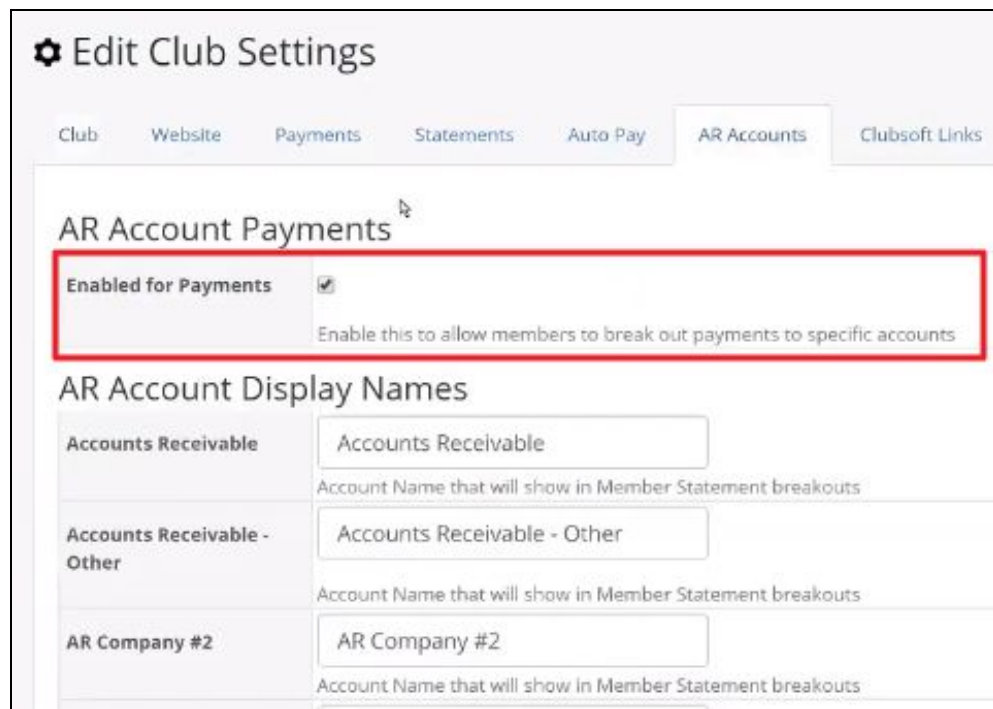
Edit Club Settings

Club | Website | Payments | Statements | Auto Pay | AR Accounts | Clubsoft Links

AR Account Payments

| Enabled for Payments | ☑ Enable this to allow members to break out payments to specific accounts |
|---|---|

AR Account Display Names

| | |
|---|---|
| Accounts Receivable | Accounts Receivable<br>Account Name that will show in Member Statement breakouts |
| Accounts Receivable - Other | Accounts Receivable - Other<br>Account Name that will show in Member Statement breakouts |
| AR Company #2 | AR Company #2<br>Account Name that will show in Member Statement breakouts |